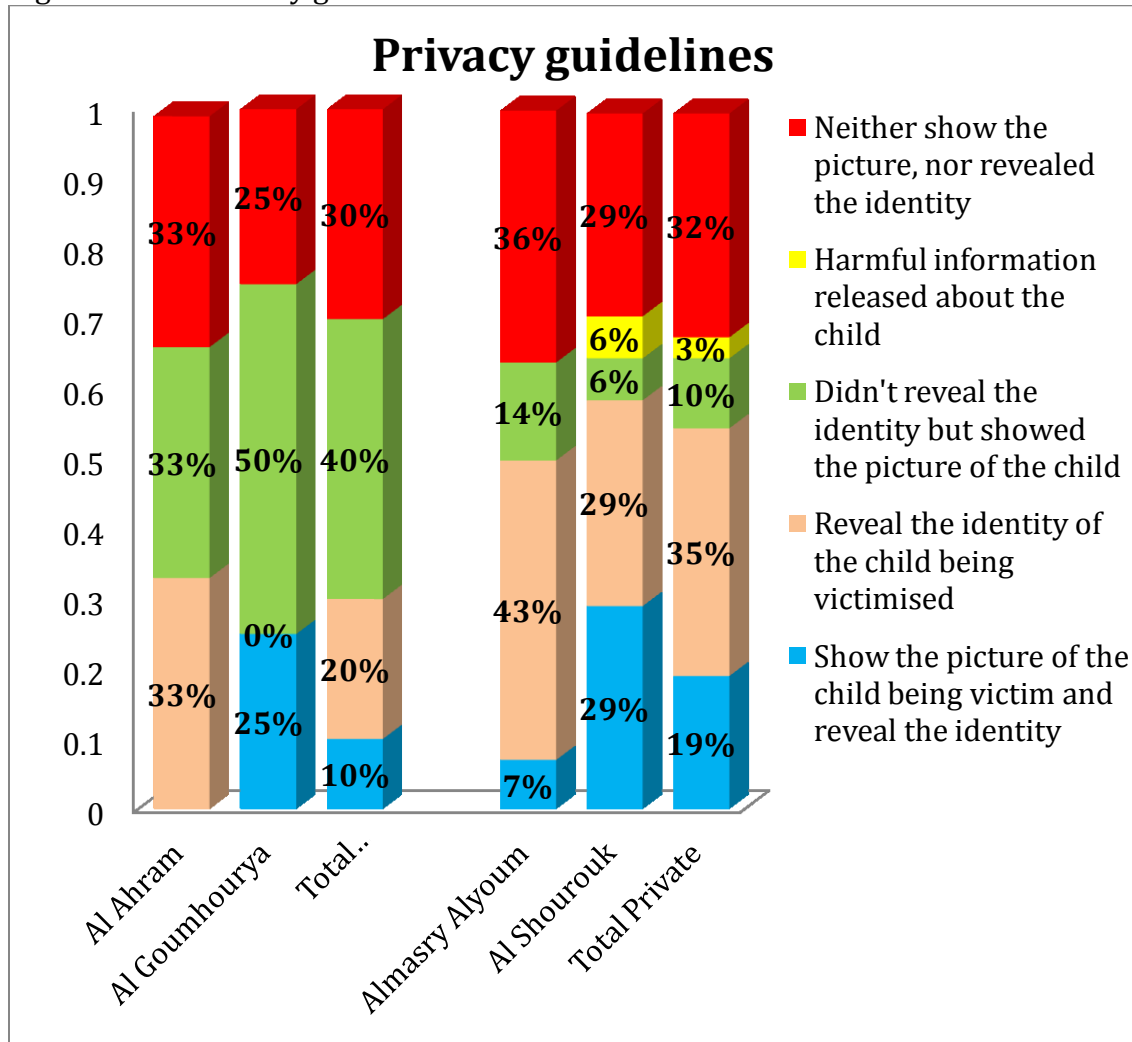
Privacy guidelines

1
0.9
0.8
0.7
0.6
0.5
0.4
0.3
0.2
0.1
0

33%
33%
33%

25%
50%
0%
25%

30%
40%
20%
10%

36%
14%
43%
7%

29%
6%
6%
29%
29%

32%
3%
10%
35%
19%

Al Ahram
Al Goumhourya
Total..
Almasry Alyoum
Al Shourouk
Total Private

Neither show the picture, nor revealed the identity
Harmful information released about the child
Didn't reveal the identity but showed the picture of the child
Reveal the identity of the child being victimised
Show the picture of the child being victim and reveal the identity